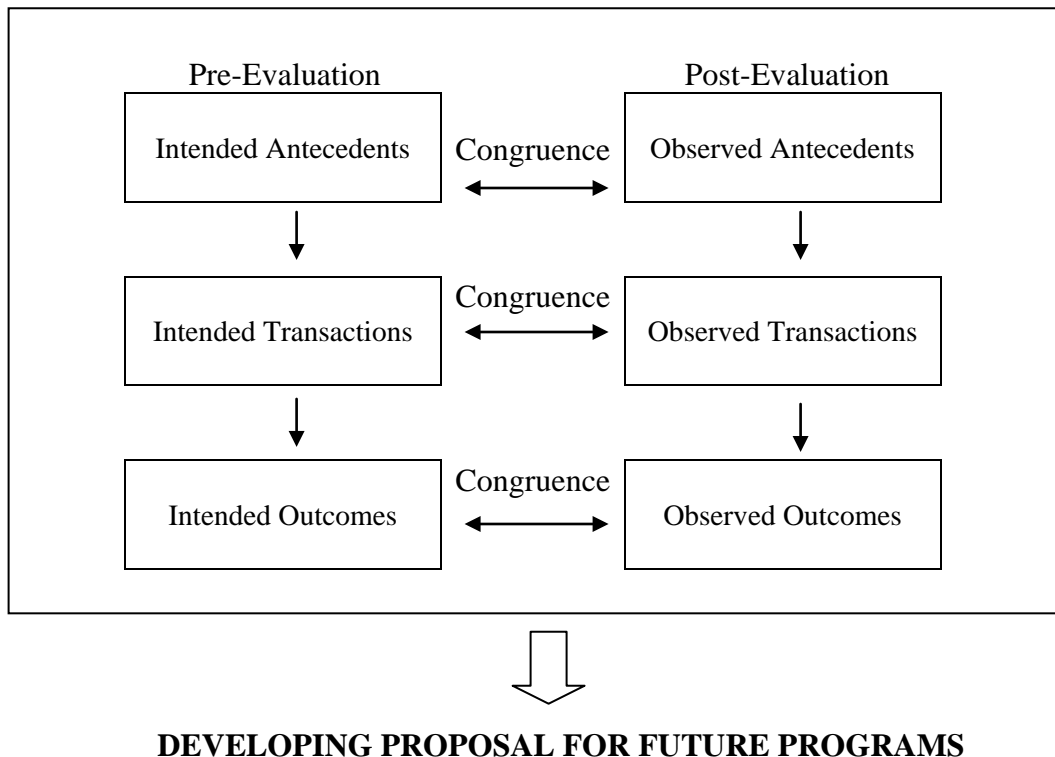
Pre-Evaluation

Post-Evaluation

Intended Antecedents

Congruence

Observed Antecedents

Intended Transactions

Congruence

Observed Transactions

Intended Outcomes

Congruence

Observed Outcomes

DEVELOPING PROPOSAL FOR FUTURE PROGRAMS